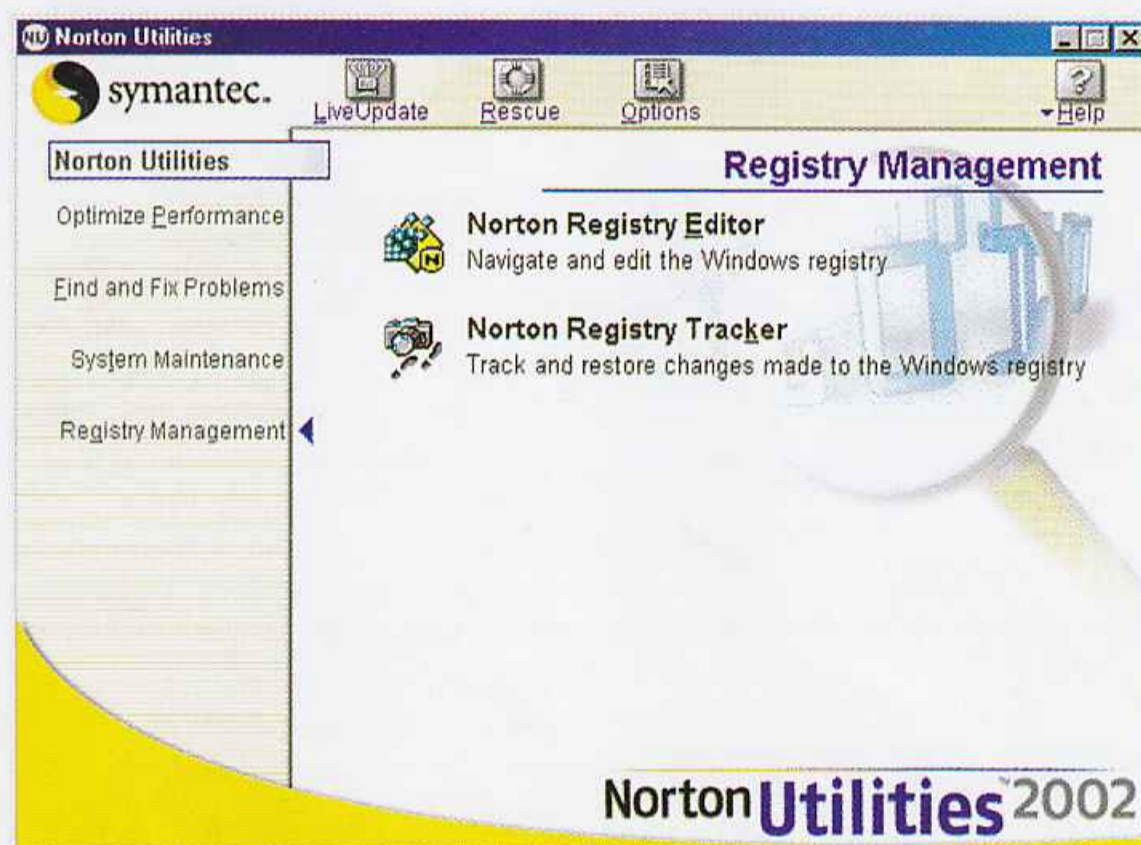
Norton Utilities

symantec.

LiveUpdate Rescue Options Help

Norton Utilities

Optimize Performance

Find and Fix Problems

System Maintenance

Registry Management

Registry Management

Norton Registry Editor
Navigate and edit the Windows registry

Norton Registry Tracker
Track and restore changes made to the Windows registry

Norton Utilities 2002